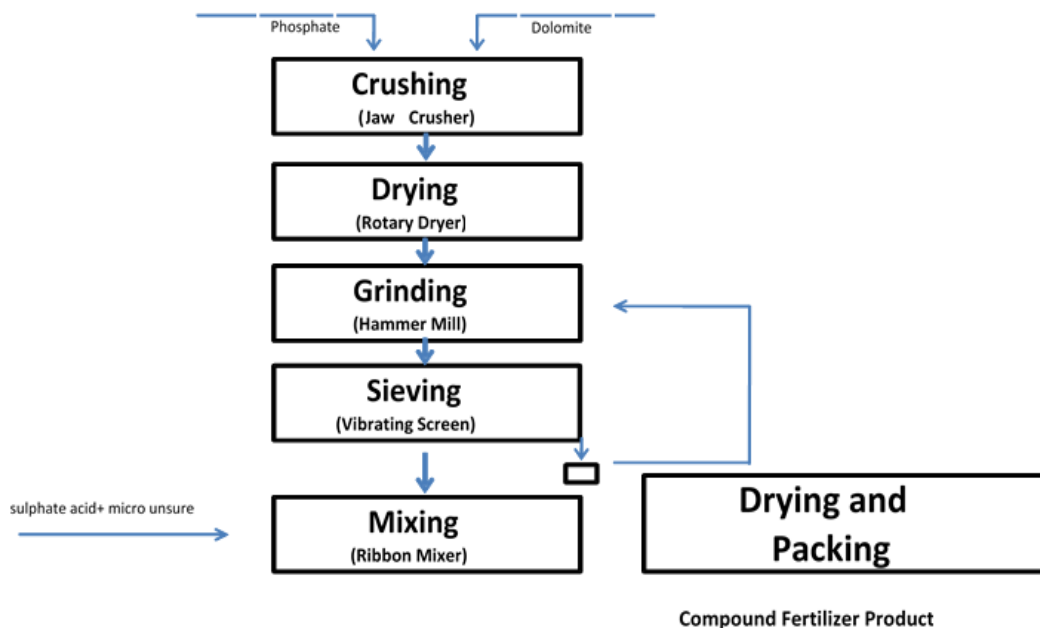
Phosphate

Dolomite

Crushing
(Jaw Crusher)

Drying
(Rotary Dryer)

Grinding
(Hammer Mill)

Sieving
(Vibrating Screen)

sulphate acid+ micro unsure

Mixing
(Ribbon Mixer)

Drying and Packing

Compound Fertilizer Product